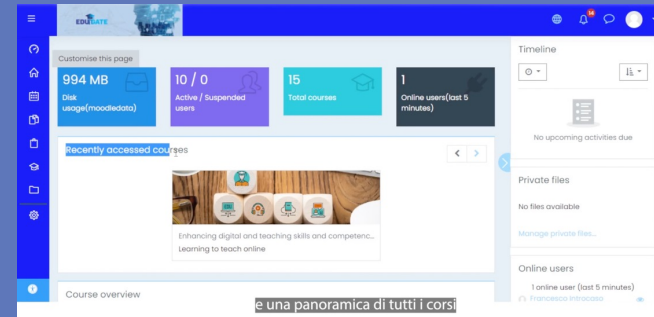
EDUGATE

Customise this page

994 MB
Disk usage(moodledata)

10 / 0
Active / Suspended users

15
Total courses

1
Online users(last 5 minutes)

Recently accessed courses

Enhancing digital and teaching skills and competenc...
Learning to teach online

Course overview

Timeline

No upcoming activities due

Private files

No files available

Manage private files...

Online users

1 online user (last 5 minutes)

Francesco Introcaso

e una panoramica di tutti i corsi